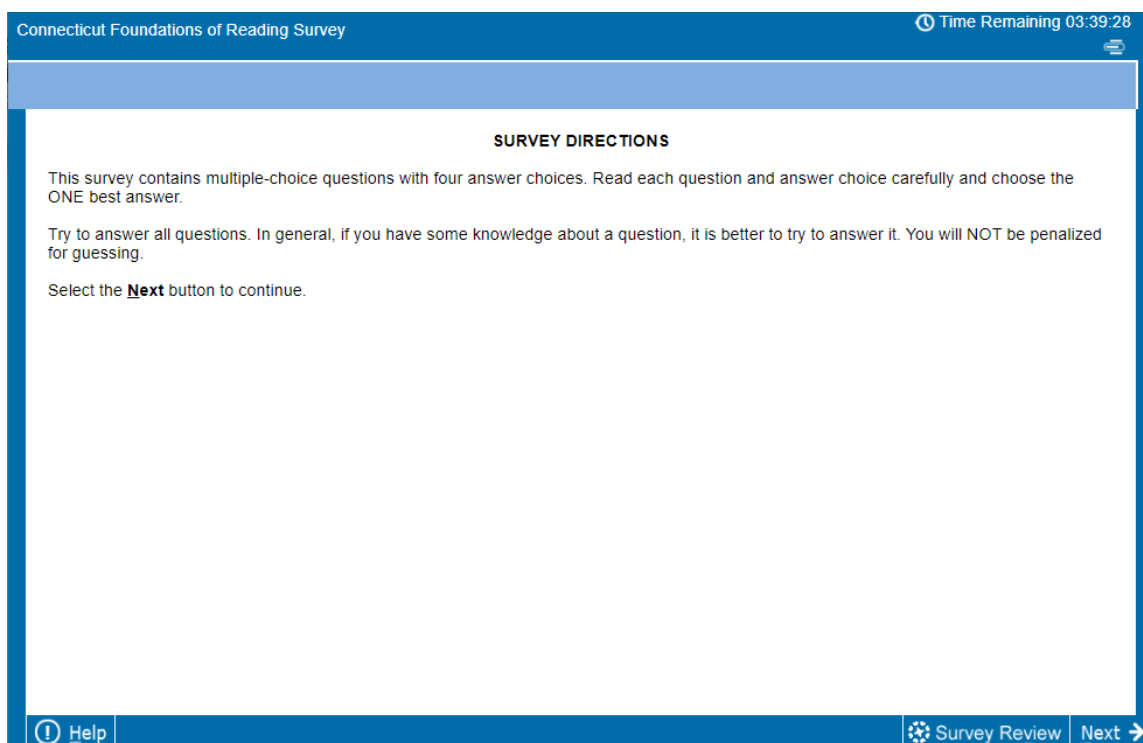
Connecticut Foundations of Reading Survey

Time Remaining 03:39:28

SURVEY DIRECTIONS

This survey contains multiple-choice questions with four answer choices. Read each question and answer choice carefully and choose the ONE best answer.

Try to answer all questions. In general, if you have some knowledge about a question, it is better to try to answer it. You will NOT be penalized for guessing.

Select the **Next** button to continue.

Help

Survey Review

Next